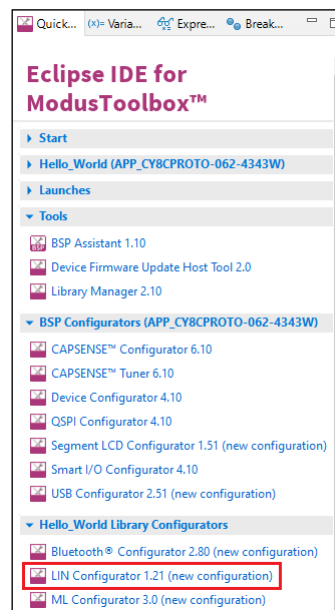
Quick... (x)= Varia... Expre... Break...

Eclipse IDE for ModusToolbox™

Start

Hello_World (APP_CY8CPROTO-062-4343W)

Launches

Tools

BSP Assistant 1.10

Device Firmware Update Host Tool 2.0

Library Manager 2.10

BSP Configurators (APP_CY8CPROTO-062-4343W)

CAPSENSE™ Configurator 6.10

CAPSENSE™ Tuner 6.10

Device Configurator 4.10

QSPI Configurator 4.10

Segment LCD Configurator 1.51 (new configuration)

Smart I/O Configurator 4.10

USB Configurator 2.51 (new configuration)

Hello_World Library Configurators

Bluetooth® Configurator 2.80 (new configuration)

LIN Configurator 1.21 (new configuration)

ML Configurator 3.0 (new configuration)